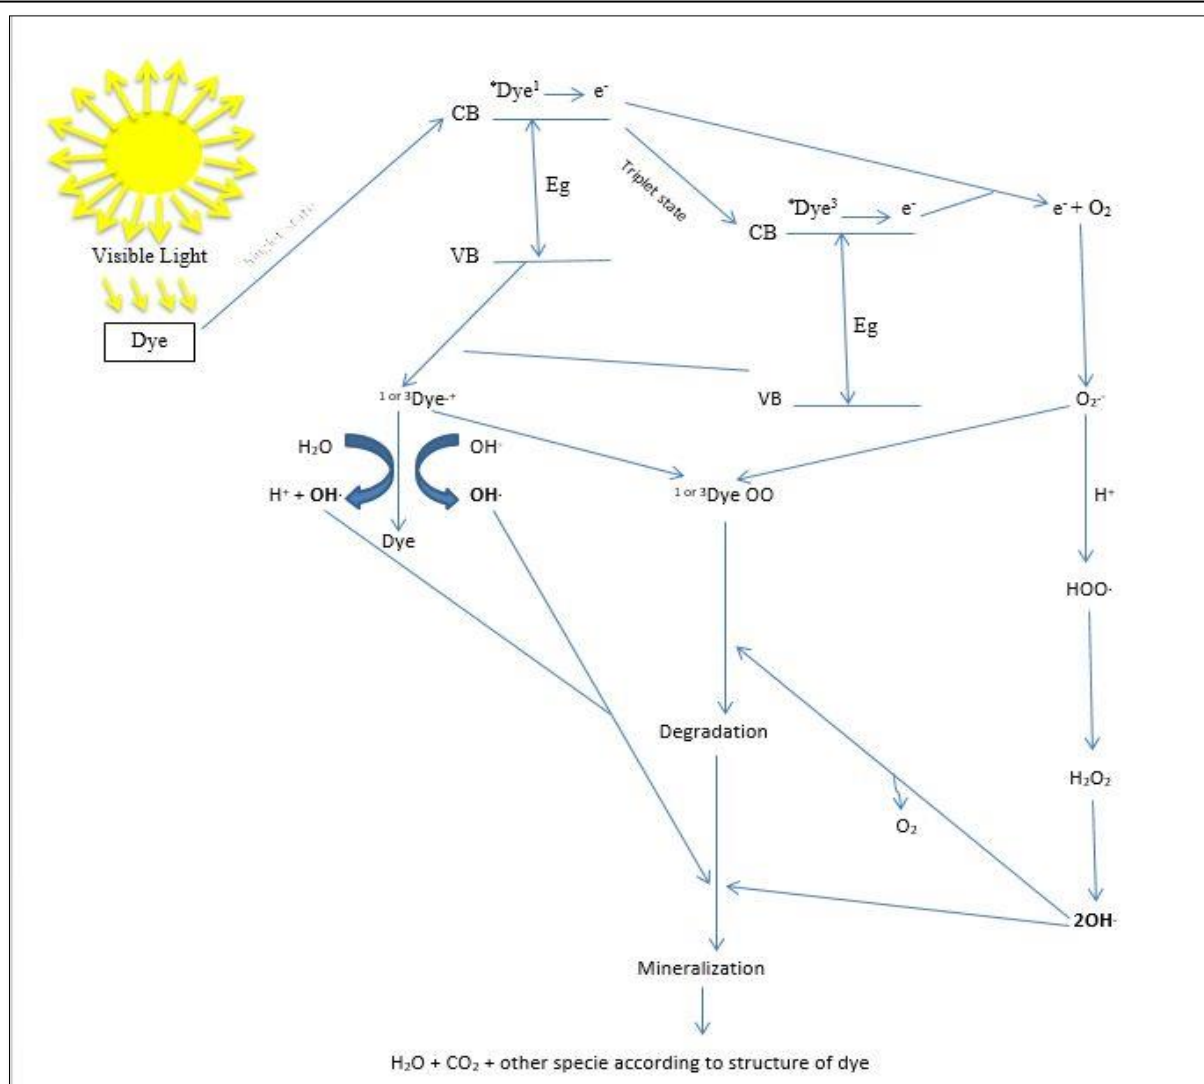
Visible Light

Dye

Singlet state

CB

$^{*}Dye^{1}$ → $e^{-}$

Eg

VB

Triplet state

CB

$^{*}Dye^{3}$ → $e^{-}$

$e^{-} + O_2$

Eg

VB

$^{1\ or\ 3}Dye^{\cdot+}$

$O_2^{\cdot-}$

$H_2O$

$OH^{-}$

$H^{+}$ + **OH·**

**OH·**

$^{1\ or\ 3}$Dye OO

Dye

$H^{+}$

HOO·

Degradation

$O_2$

$H_2O_2$

**2OH·**

Mineralization

$H_2O + CO_2$ + other specie according to structure of dye